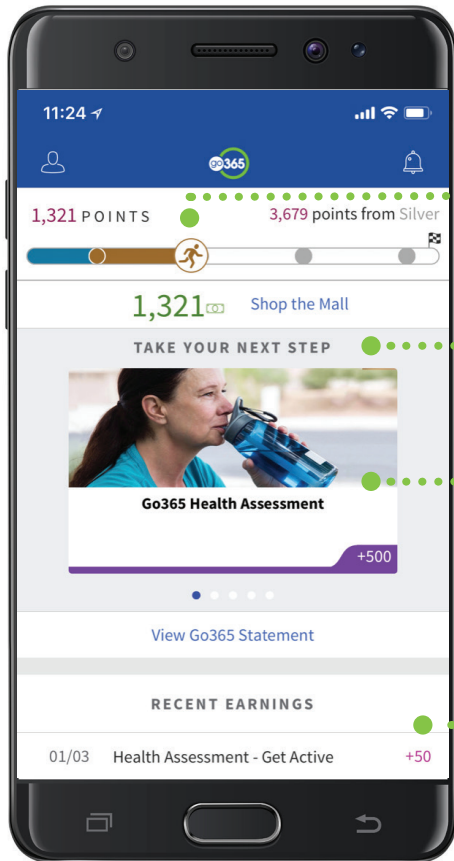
11:24

go365

1,321 POINTS

3,679 points from Silver

1,321 Shop the Mall

TAKE YOUR NEXT STEP

Go365 Health Assessment

+500

View Go365 Statement

RECENT EARNINGS

01/03 Health Assessment - Get Active +50